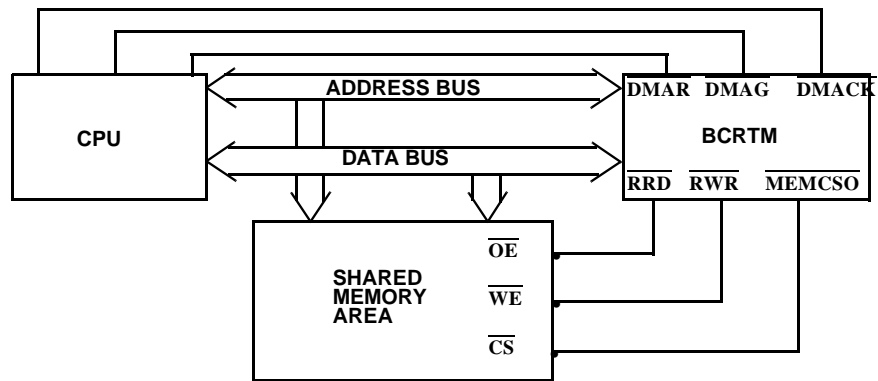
ADDRESS BUS

CPU

DATA BUS

$\overline{DMAR}$ $\overline{DMAG}$ $\overline{DMACK}$

BCRTM

$\overline{RRD}$ $\overline{RWR}$ $\overline{MEMCSO}$

SHARED MEMORY AREA

$\overline{OE}$

$\overline{WE}$

$\overline{CS}$